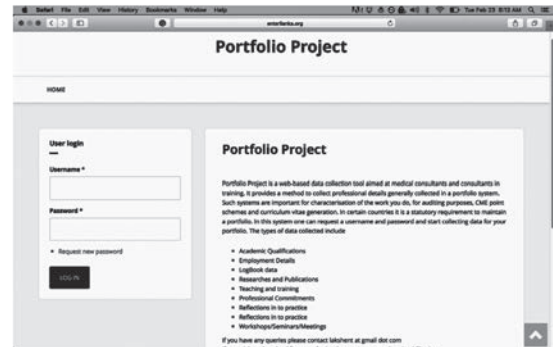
Safari File Edit View History Bookmarks Window Help

Tue Feb 23 8:12 AM

enterlanka.org

Portfolio Project

HOME

User login

Username *

Password *

Request new password

LOG IN

Portfolio Project

Portfolio Project is a web-based data collection tool aimed at medical consultants and consultants in training. It provides a method to collect professional details generally collected in a portfolio system. Such systems are important for characterisation of the work you do, for auditing purposes, CME point schemes and curriculum vitae generation. In certain countries it is a statutory requirement to maintain a portfolio. In this system one can request a username and password and start collecting data for your portfolio. The types of data collected include

- Academic Qualifications
- Employment Details
- Logbook data
- Researches and Publications
- Teaching and training
- Professional Commitments
- Reflections in to practice
- Reflections in to practice
- Workshops/Seminars/Meetings

If you have any queries please contact lakshent at gmail dot com